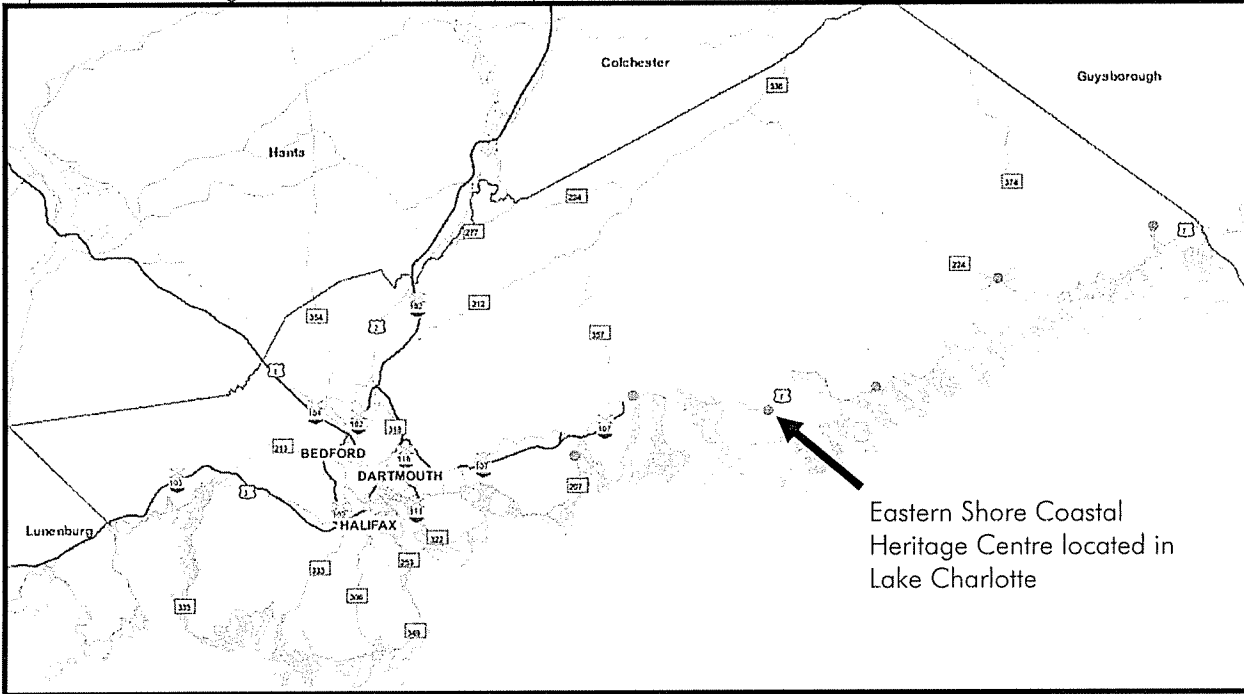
Colchester

Guysborough

Hants

336

374

224

277

212

357

354

2

102

7

1

7

101

102

BEDFORD

213

118

111

DARTMOUTH

107

207

103

3

102

HALIFAX

111

322

333

253

306

349

333

Lunenburg

Eastern Shore Coastal Heritage Centre located in Lake Charlotte